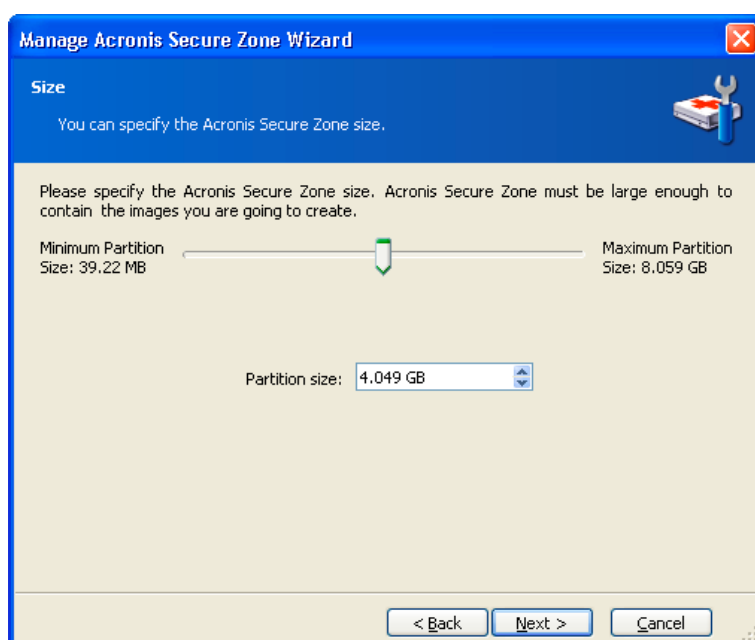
Manage Acronis Secure Zone Wizard

Size

You can specify the Acronis Secure Zone size.

Please specify the Acronis Secure Zone size. Acronis Secure Zone must be large enough to contain the images you are going to create.

Minimum Partition Size: 39.22 MB

Maximum Partition Size: 8.059 GB

Partition size: 4.049 GB

< Back

Next >

Cancel